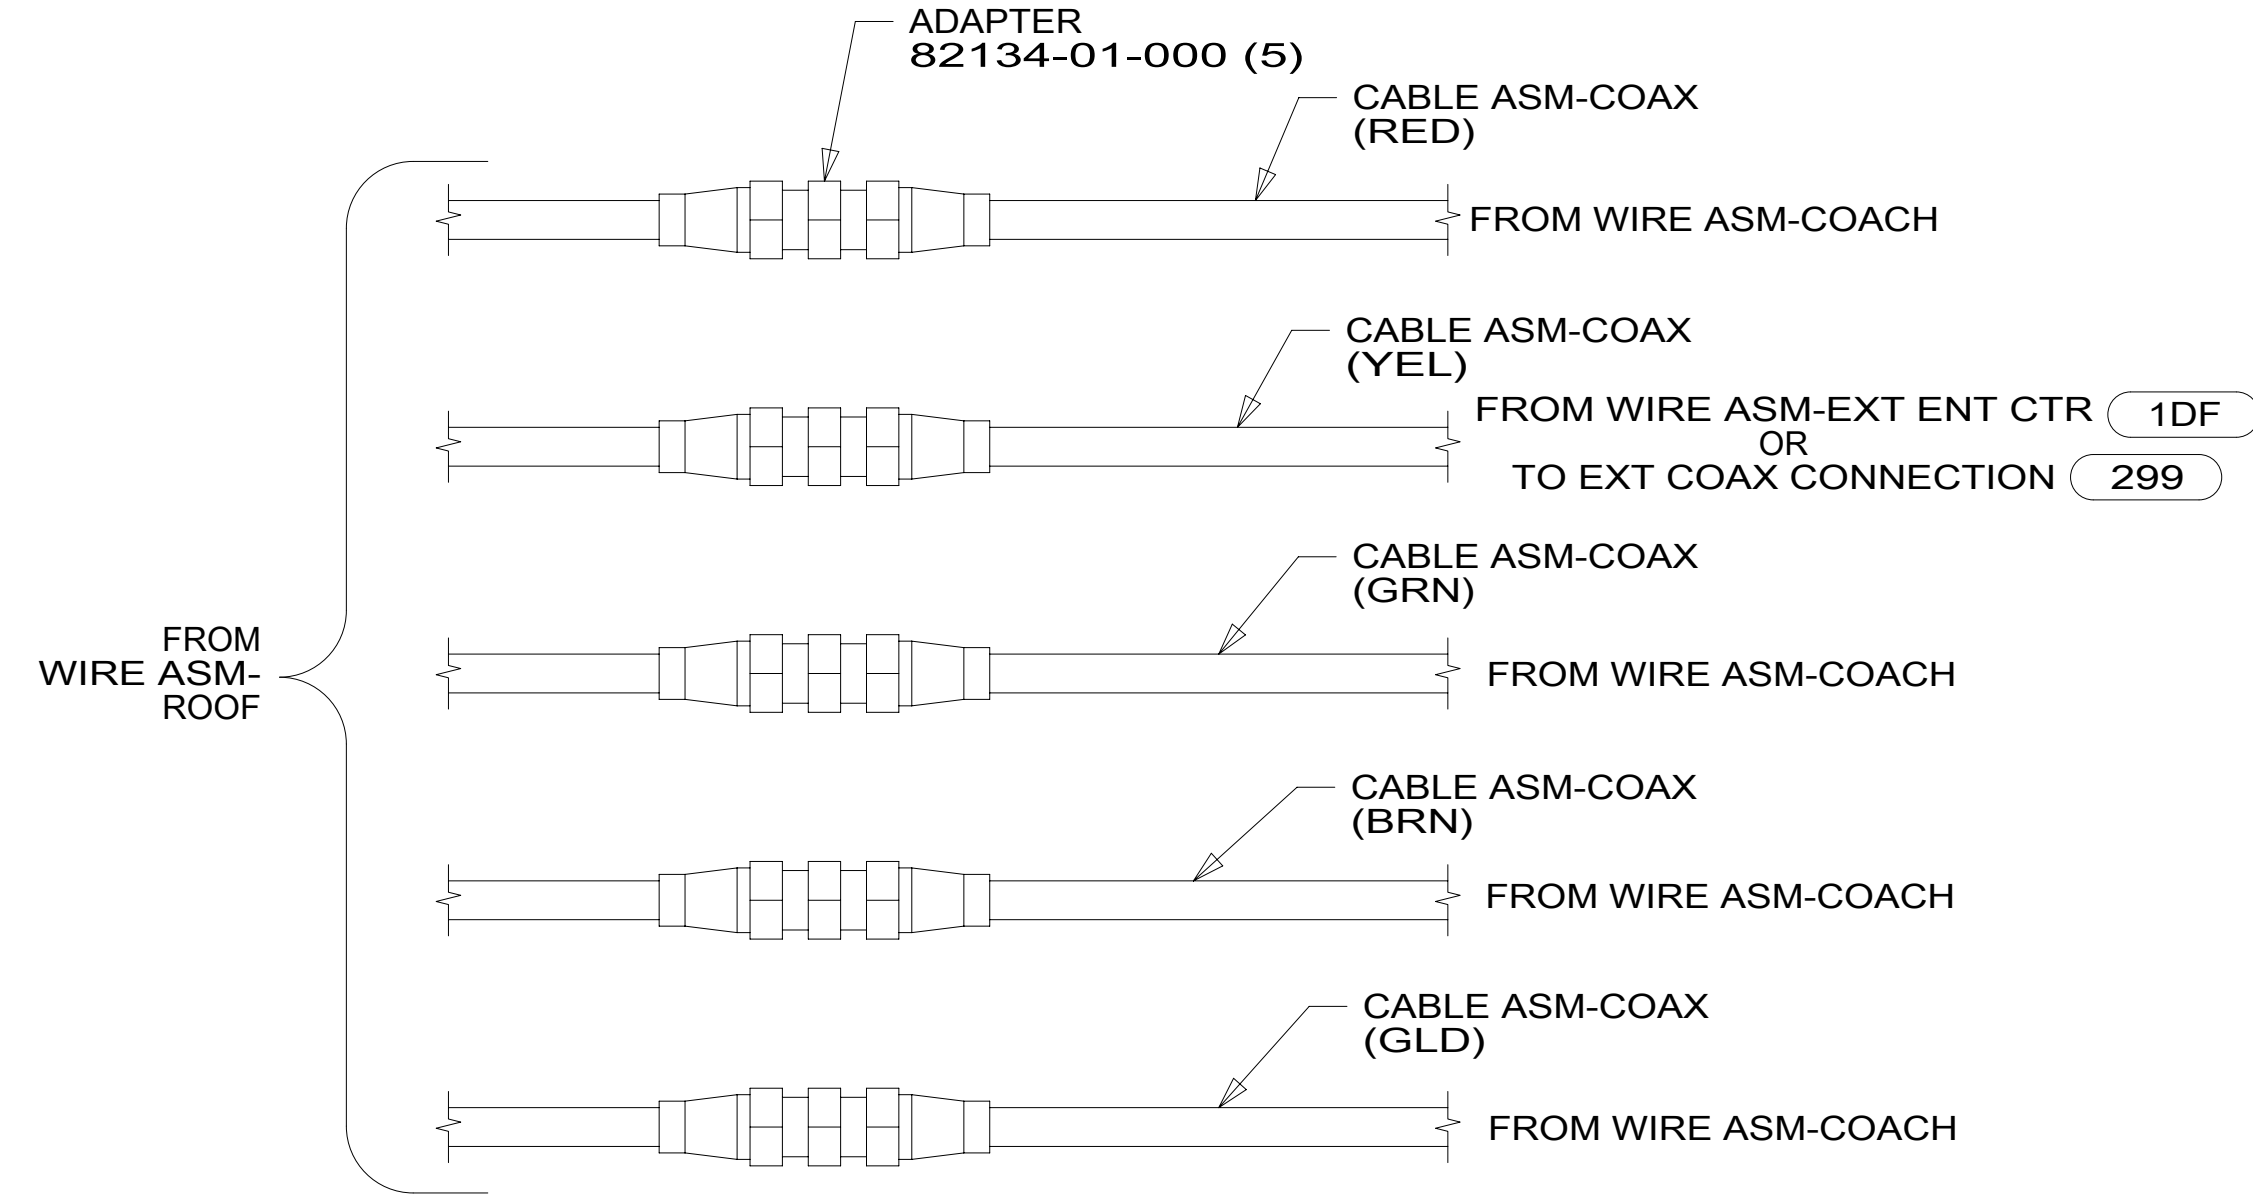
ADAPTER
82134-01-000 (5)

CABLE ASM-COAX
(RED)

FROM WIRE ASM-COACH

CABLE ASM-COAX
(YEL)

FROM WIRE ASM-EXT ENT CTR 1DF
OR
TO EXT COAX CONNECTION 299

CABLE ASM-COAX
(GRN)

FROM
WIRE ASM-
ROOF

FROM WIRE ASM-COACH

CABLE ASM-COAX
(BRN)

FROM WIRE ASM-COACH

CABLE ASM-COAX
(GLD)

FROM WIRE ASM-COACH